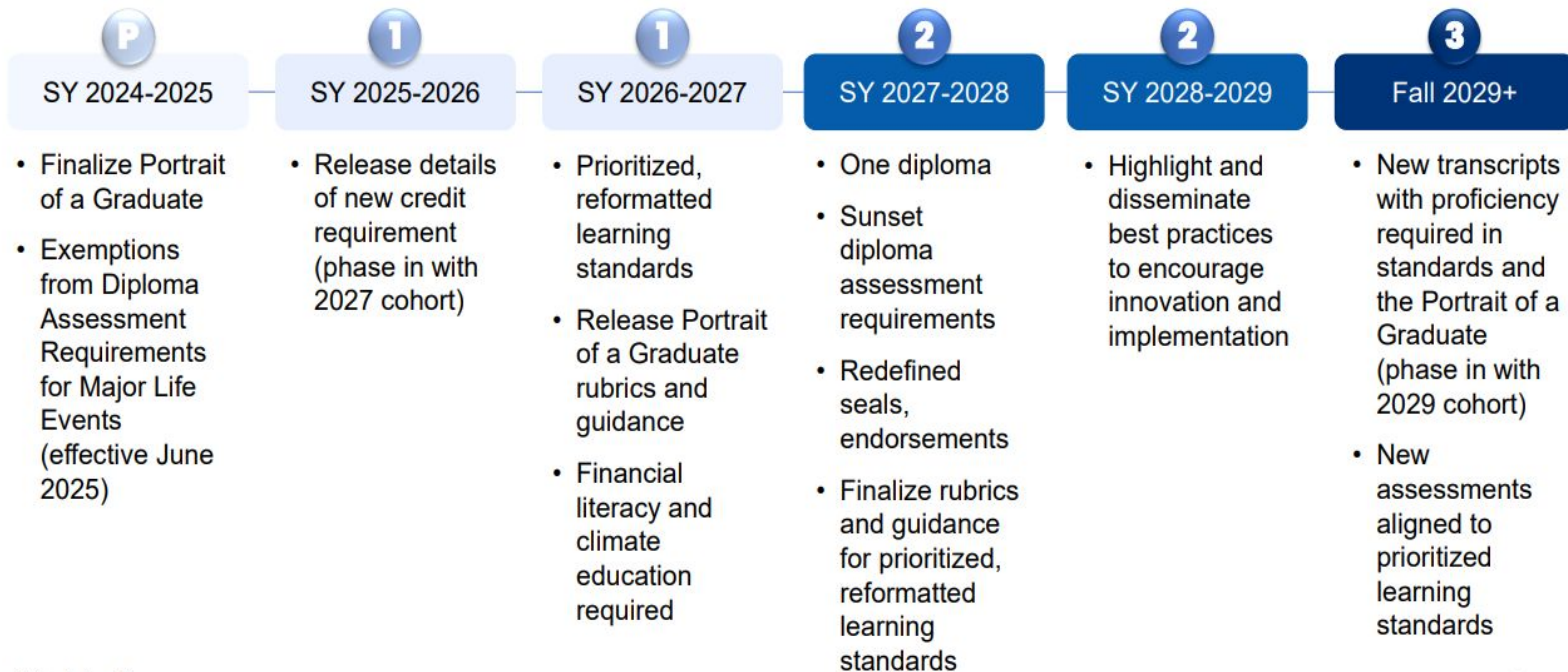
P
SY 2024-2025

- Finalize Portrait of a Graduate
- Exemptions from Diploma Assessment Requirements for Major Life Events (effective June 2025)

1
SY 2025-2026

- Release details of new credit requirement (phase in with 2027 cohort)

1
SY 2026-2027

- Prioritized, reformatted learning standards
- Release Portrait of a Graduate rubrics and guidance
- Financial literacy and climate education required

2
SY 2027-2028

- One diploma
- Sunset diploma assessment requirements
- Redefined seals, endorsements
- Finalize rubrics and guidance for prioritized, reformatted learning standards

2
SY 2028-2029

- Highlight and disseminate best practices to encourage innovation and implementation

3
Fall 2029+

- New transcripts with proficiency required in standards and the Portrait of a Graduate (phase in with 2029 cohort)
- New assessments aligned to prioritized learning standards